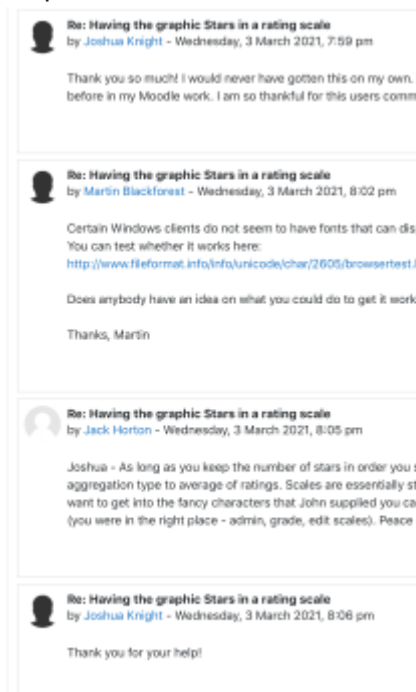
Re: Having the graphic Stars in a rating scale
by Joshua Knight - Wednesday, 3 March 2021, 7:59 pm

Thank you so much! I would never have gotten this on my own. before in my Moodle work. I am so thankful for this users comm

Re: Having the graphic Stars in a rating scale
by Martin Blackforest - Wednesday, 3 March 2021, 8:02 pm

Certain Windows clients do not seem to have fonts that can dis You can test whether it works here: http://www.fileformat.info/info/unicode/char/2605/browsertest.

Does anybody have an idea on what you could do to get it work

Thanks, Martin

Re: Having the graphic Stars in a rating scale
by Jack Horton - Wednesday, 3 March 2021, 8:05 pm

Joshua - As long as you keep the number of stars in order you s aggregation type to average of ratings. Scales are essentially st want to get into the fancy characters that John supplied you ca (you were in the right place - admin, grade, edit scales). Peace

Re: Having the graphic Stars in a rating scale
by Joshua Knight - Wednesday, 3 March 2021, 8:06 pm

Thank you for your help!